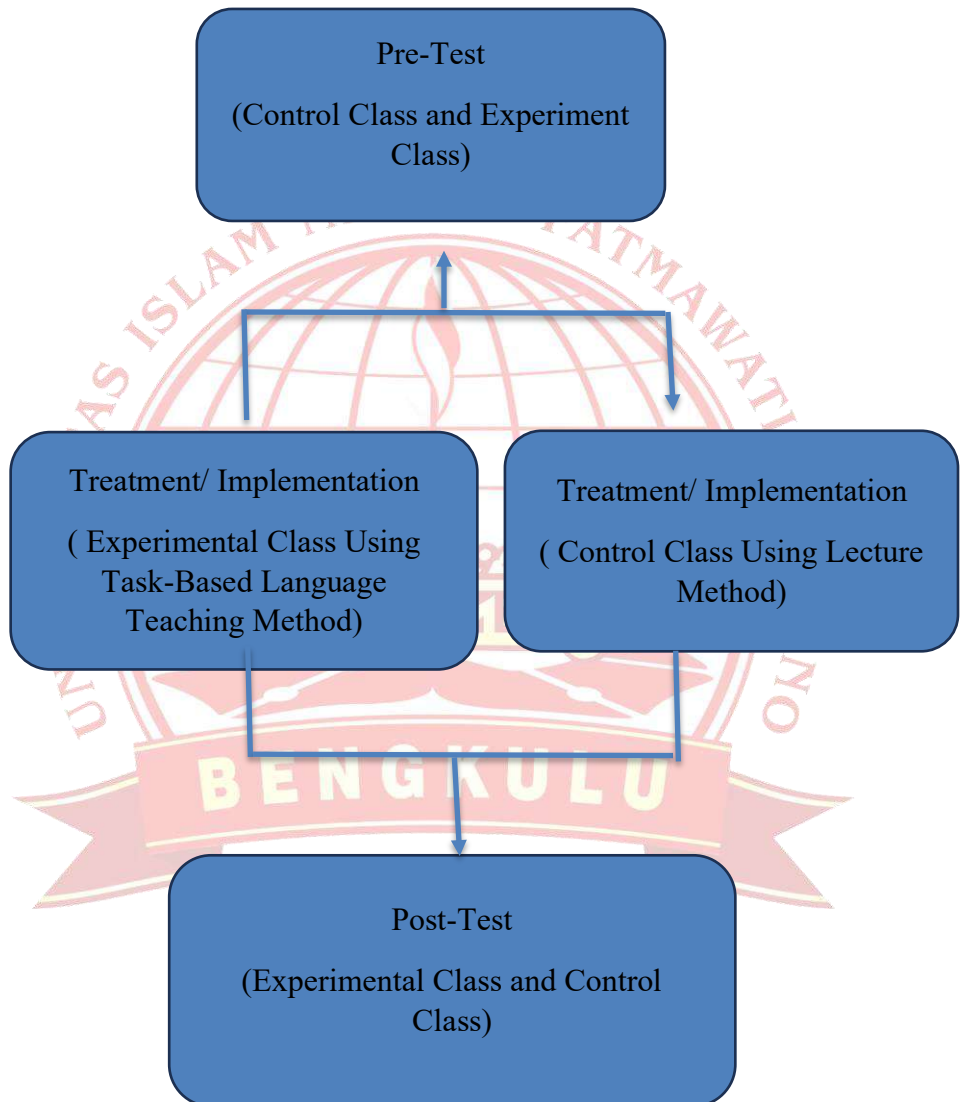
Pre-Test

(Control Class and Experiment Class)

Treatment/ Implementation

( Experimental Class Using Task-Based Language Teaching Method)

Treatment/ Implementation

( Control Class Using Lecture Method)

Post-Test

(Experimental Class and Control Class)

UNIVERSITAS ISLAM NEGERI FATMAWATI SUKARNO

BENGKULU